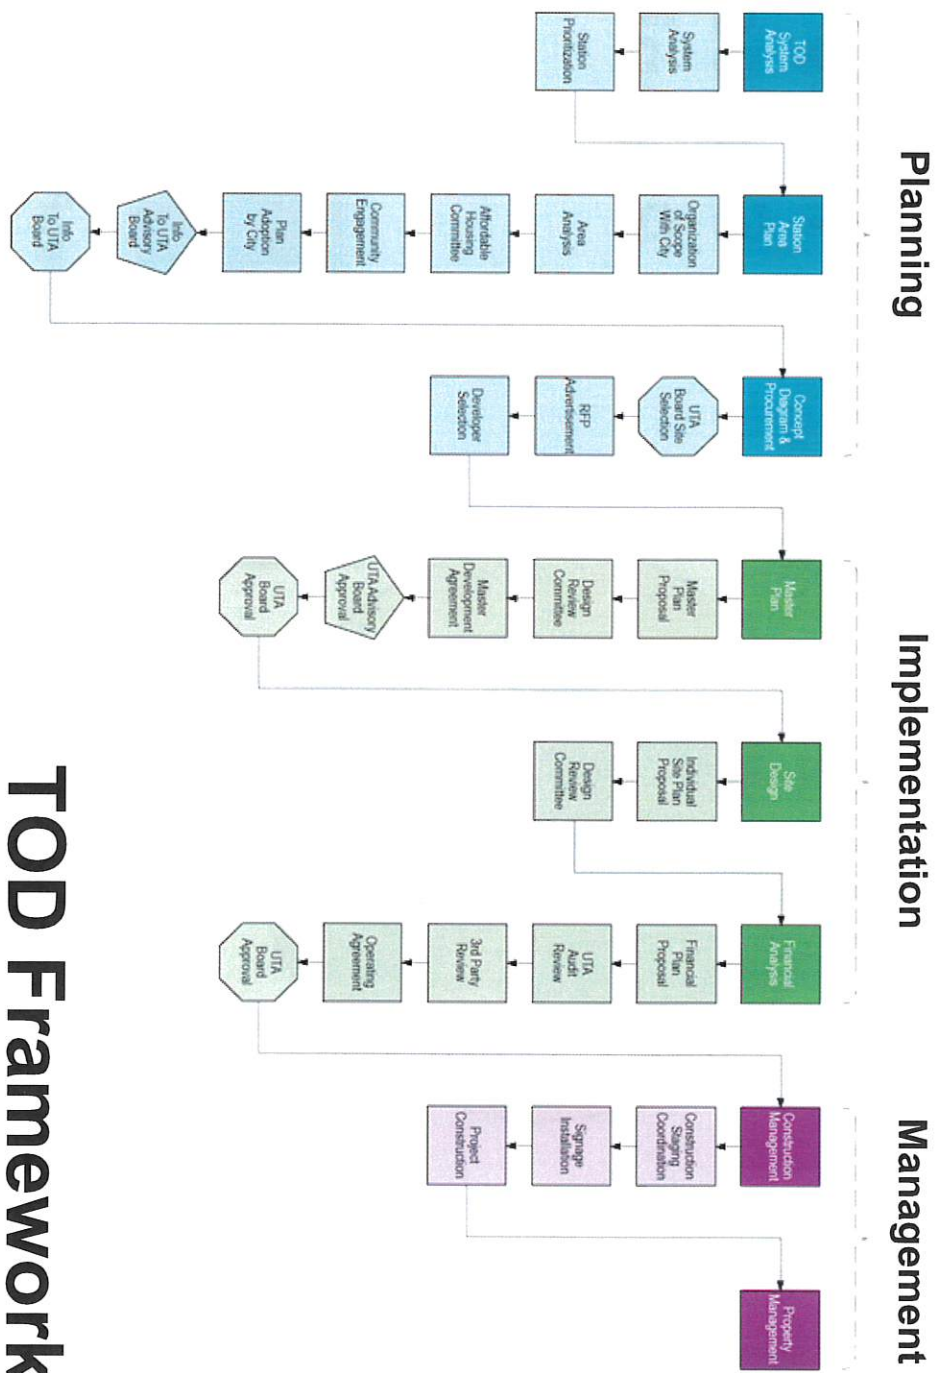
TOD Framework

Planning

TOD System Analysis

System Analysis

Station Prioritization

Station Area Plan

Organization of Scope With City

Area Analysis

Affordable Housing Committee

Community Engagement

Plan Adoption by City

Info to UTA Advisory Board

Info To UTA Board

Concept Diagram & Procurement

UTA Board Site Selection

RFP Advertisement

Developer Selection

Implementation

Master Plan

Master Plan Proposal

Design Review Committee

Master Development Agreement

UTA Advisory Board Approval

UTA Board Approval

Site Design

Individual Site Plan Proposal

Design Review Committee

Financial Analysis

Financial Plan Proposal

UTA Audit Review

3rd Party Review

Operating Agreement

UTA Board Approval

Management

Construction Management

Construction Staging Coordination

Signage Installation

Project Construction

Property Management